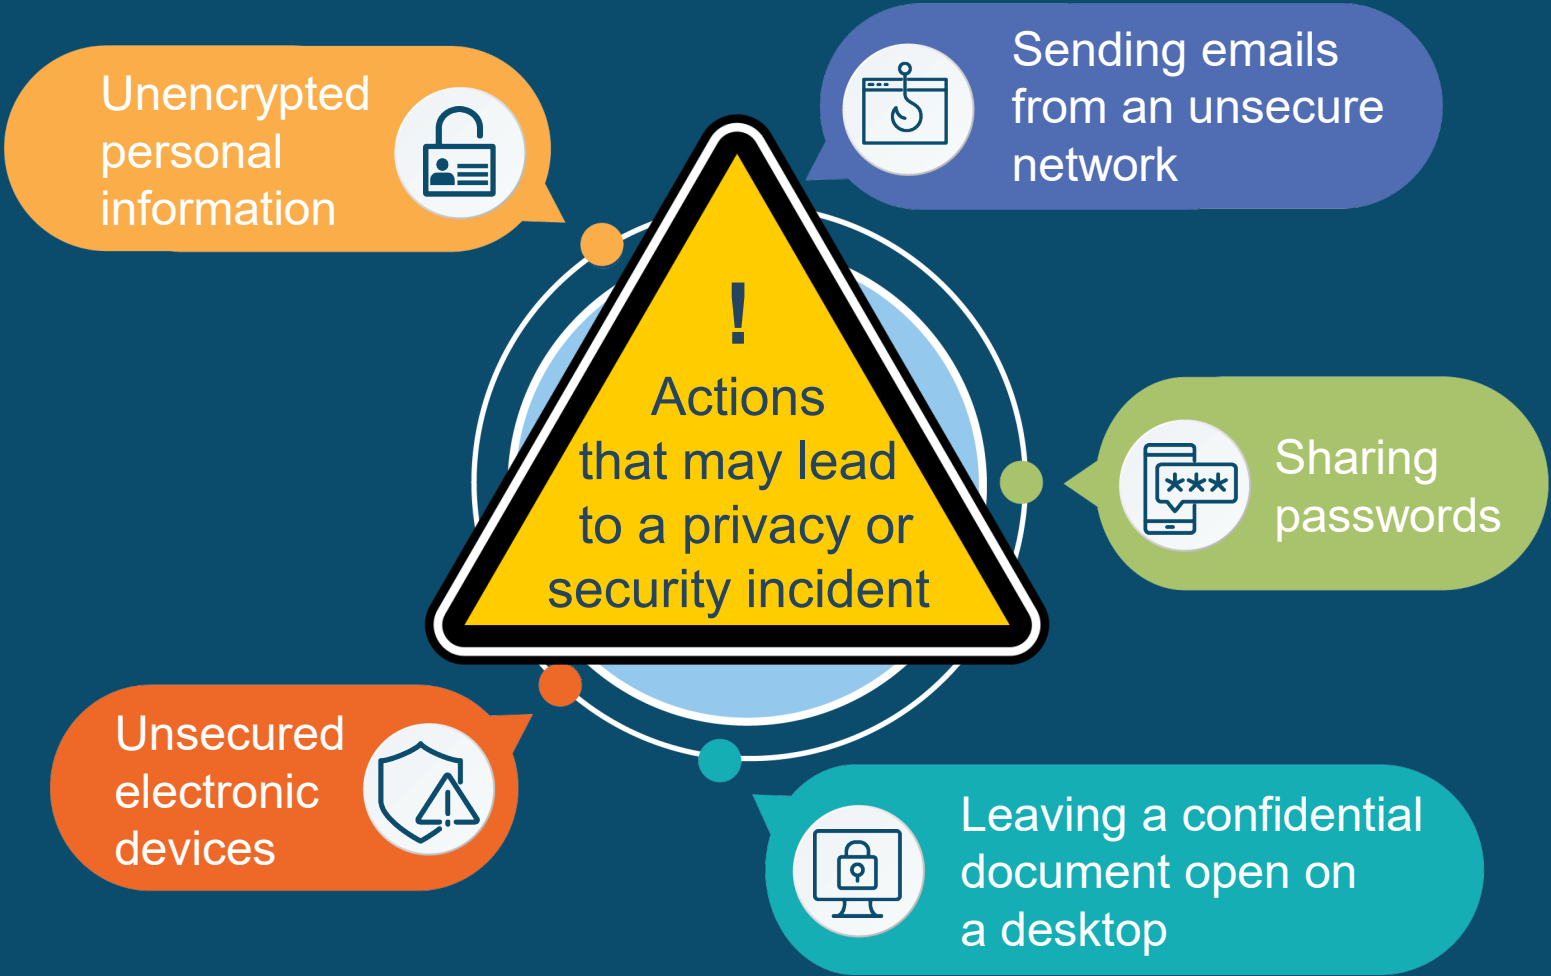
Unencrypted personal information

Sending emails from an unsecure network

!
Actions that may lead to a privacy or security incident

***

Sharing passwords

Unsecured electronic devices

Leaving a confidential document open on a desktop